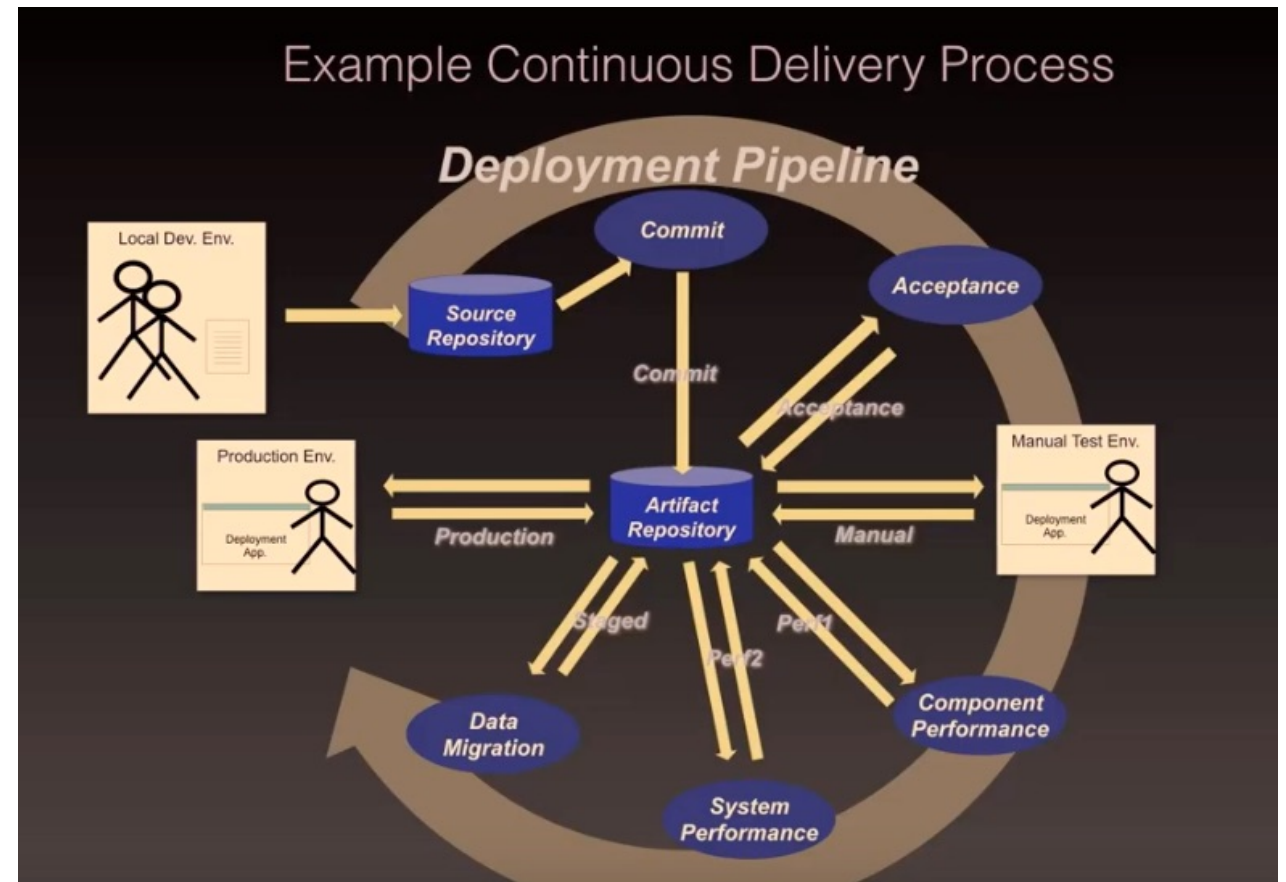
Example Continuous Delivery Process

Deployment Pipeline

Local Dev. Env.

Source Repository

Commit

Acceptance

Commit

Acceptance

Production Env.

Deployment App.

Artifact Repository

Manual Test Env.

Deployment App.

Production

Manual

Staged

Perf1

Perf2

Data Migration

Component Performance

System Performance